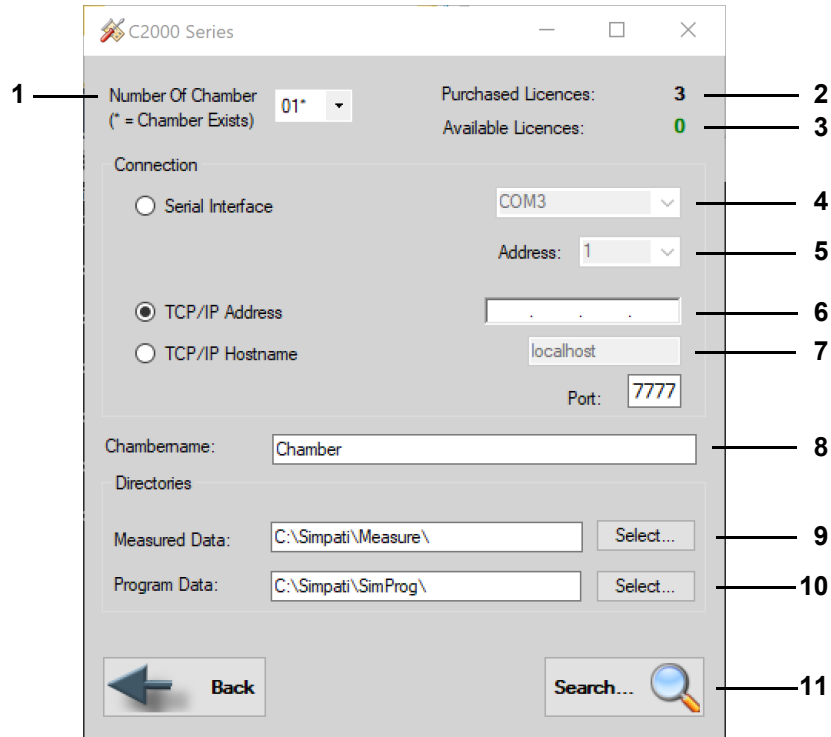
C2000 Series

1
Number Of Chamber
(* = Chamber Exists)
01*

Purchased Licences: 3
2
Available Licences: 0
3

Connection

Serial Interface
COM3
4

Address: 1
5

TCP/IP Address
. . .
6

TCP/IP Hostname
localhost
7

Port: 7777

Chambername:
Chamber
8

Directories

Measured Data:
C:\Simpati\Measure\
Select...
9

Program Data:
C:\Simpati\SimProg\
Select...
10

Back

Search...
11